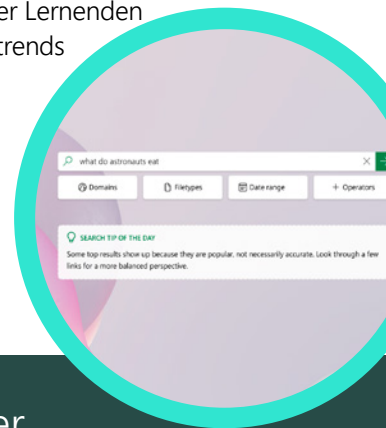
er Lernenden
trends

what do astronauts eat

Domains

Filetypes

Date range

+ Operators

SEARCH TIP OF THE DAY

Some top results show up because they are popular, not necessarily accurate. Look through a few links for a more balanced perspective.

er